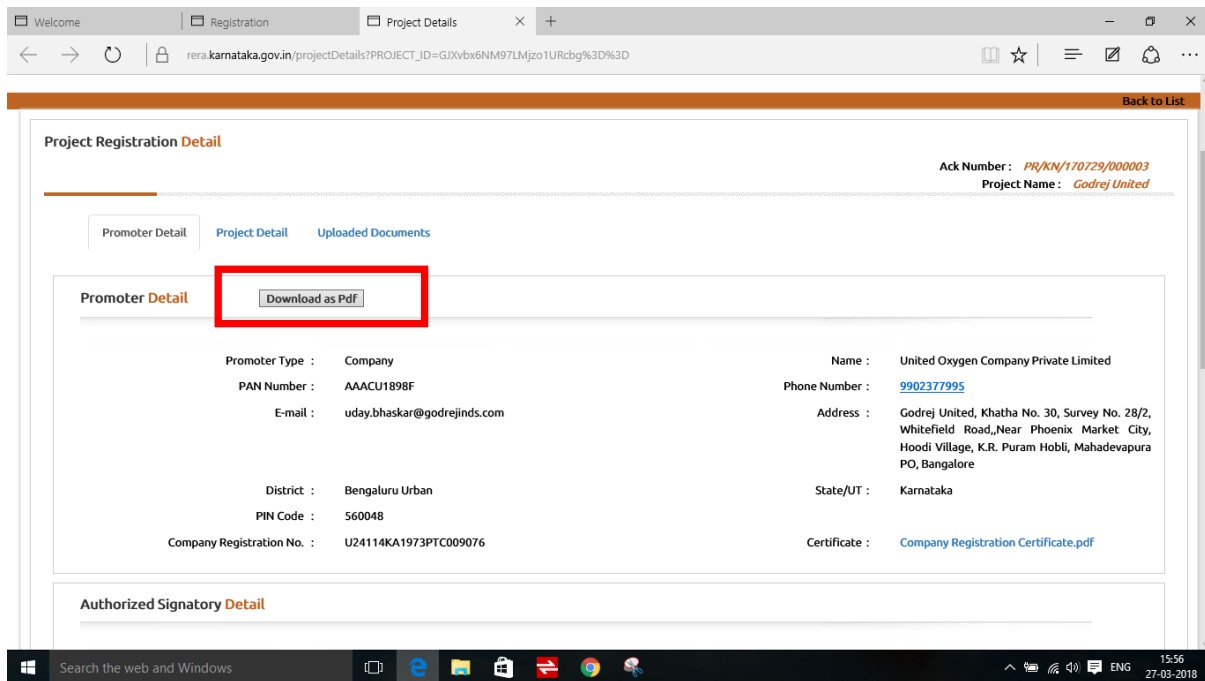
Welcome | Registration | Project Details ×

rera.karnataka.gov.in/projectDetails?PROJECT_ID=GJXvbx6NM97LMjzo1URcbg%3D%3D

Back to List

Project Registration Detail

Ack Number : PR/KN/170729/000003
Project Name : Godrej United

Promoter Detail | Project Detail | Uploaded Documents

Promoter Detail

Download as Pdf

| | | | |
|---|---|---|---|
| Promoter Type : | Company | Name : | United Oxygen Company Private Limited |
| PAN Number : | AAACU1898F | Phone Number : | 9902377995 |
| E-mail : | uday.bhaskar@godrejinds.com | Address : | Godrej United, Khatha No. 30, Survey No. 28/2, Whitefield Road,,Near Phoenix Market City, Hoodi Village, K.R. Puram Hobli, Mahadevapura PO, Bangalore |
| District : | Bengaluru Urban | State/UT : | Karnataka |
| PIN Code : | 560048 | | |
| Company Registration No. : | U24114KA1973PTC009076 | Certificate : | Company Registration Certificate.pdf |

Authorized Signatory Detail

Search the web and Windows

ENG 15:56 27-03-2018